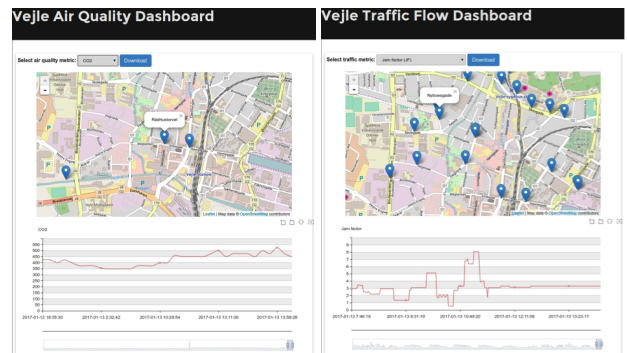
Vejle Air Quality Dashboard

Select air quality metric: CO2 Download

Rådhustorvet

Leaflet | Map data © OpenStreetMap contributors

CO2

550
500
450
400
350
300
250
200
150
100
50

2017-01-12 18:35:30 2017-01-13 2:32:42 2017-01-13 10:29:54 2017-01-13 18:11:06 2017-01-13 13:58:28

Vejle Traffic Flow Dashboard

Select traffic metric: Jam factor (JF) Download

Nyboesgade

Leaflet | Map data © OpenStreetMap contributors

Jam factor

10
9
8
7
6
5
4
3
2
1
0

2017-01-13 7:46:15 2017-01-13 9:31:19 2017-01-13 10:46:20 2017-01-13 12:11:06 2017-01-13 13:23:17